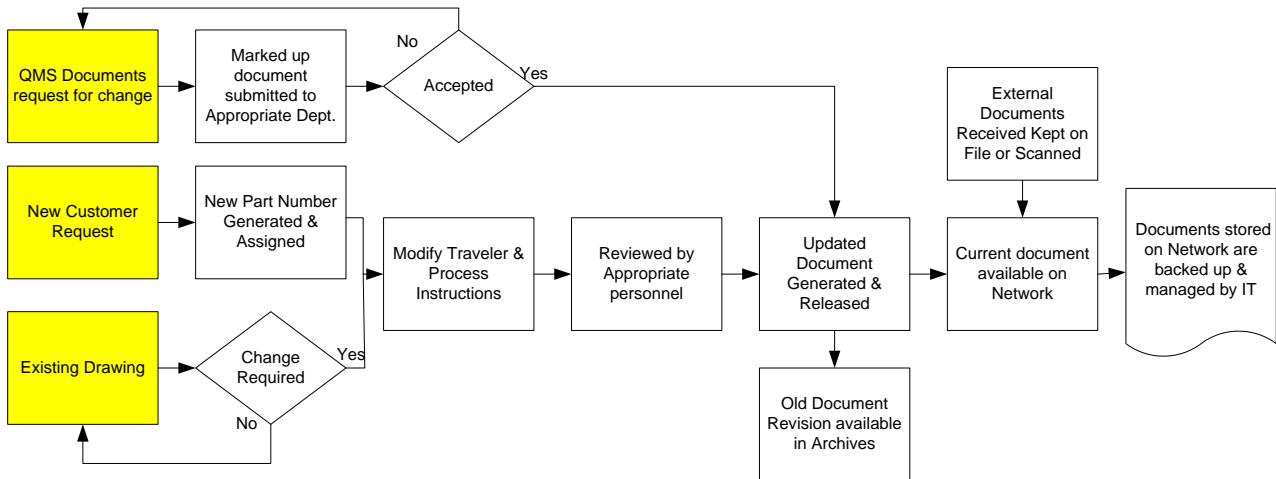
QMS Documents request for change

Marked up document submitted to Appropriate Dept.

No

Accepted

Yes

External Documents Received Kept on File or Scanned

New Customer Request

New Part Number Generated & Assigned

Modify Traveler & Process Instructions

Reviewed by Appropriate personnel

Updated Document Generated & Released

Current document available on Network

Documents stored on Network are backed up & managed by IT

Existing Drawing

Change Required

Yes

No

Old Document Revision available in Archives